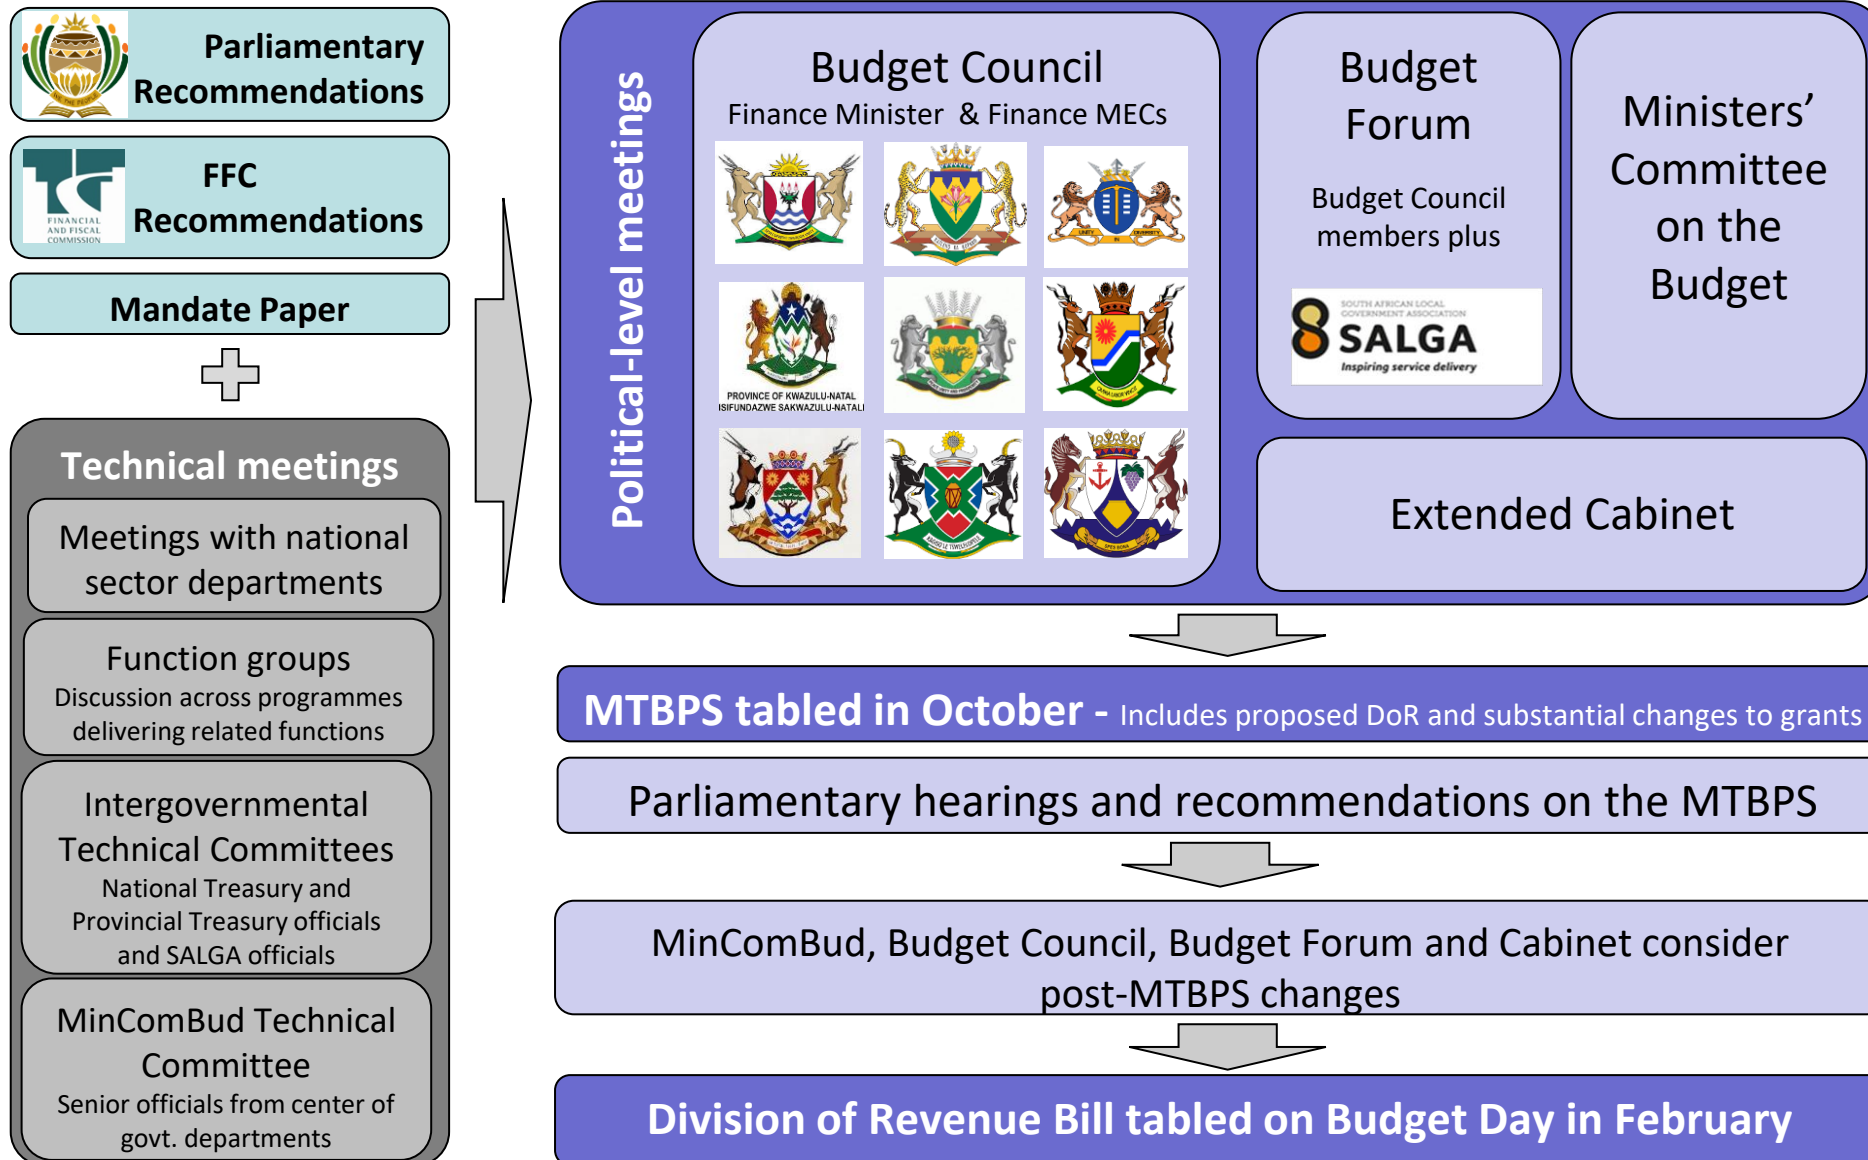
Parliamentary Recommendations

FINANCIAL AND FISCAL COMMISSION

FFC Recommendations

Mandate Paper

Technical meetings

Meetings with national sector departments

Function groups
Discussion across programmes delivering related functions

Intergovernmental Technical Committees
National Treasury and Provincial Treasury officials and SALGA officials

MinComBud Technical Committee
Senior officials from center of govt. departments

Political-level meetings

Budget Council
Finance Minister & Finance MECs

PROVINCE OF KWAZULU-NATAL
ISIFUNDAZWE SAKWAZULU-NATALI

Budget Forum

Budget Council members plus

SOUTH AFRICAN LOCAL GOVERNMENT ASSOCIATION
SALGA
Inspiring service delivery

Ministers' Committee on the Budget

Extended Cabinet

MTBPS tabled in October - Includes proposed DoR and substantial changes to grants

Parliamentary hearings and recommendations on the MTBPS

MinComBud, Budget Council, Budget Forum and Cabinet consider post-MTBPS changes

Division of Revenue Bill tabled on Budget Day in February